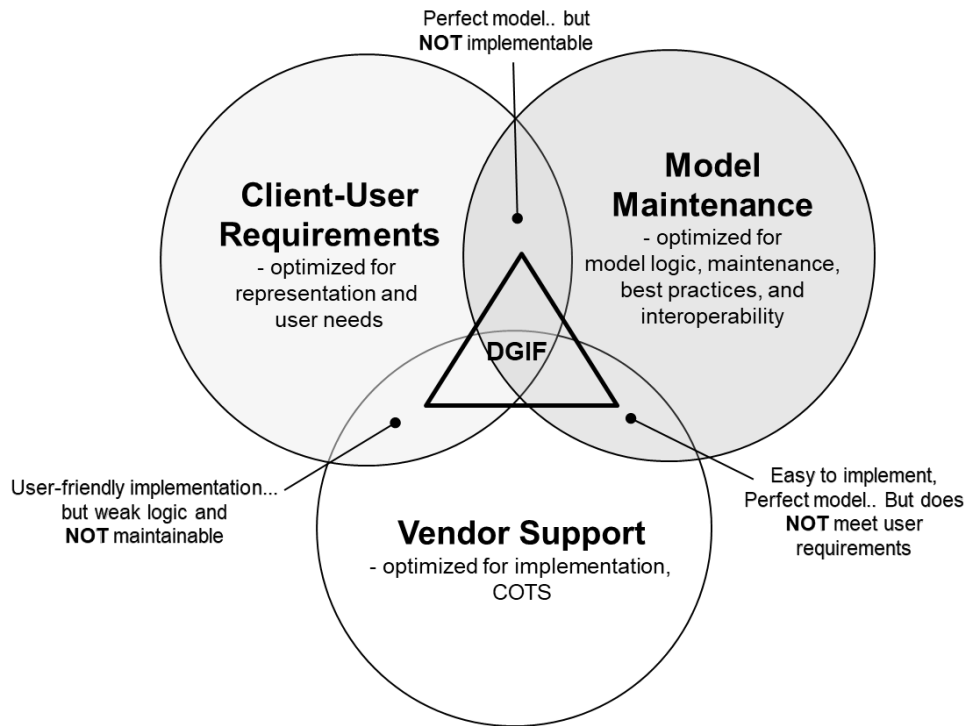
Perfect model.. but **NOT** implementable

**Client-User Requirements**
- optimized for representation and user needs

**Model Maintenance**
- optimized for model logic, maintenance, best practices, and interoperability

DGIF

User-friendly implementation... but weak logic and **NOT** maintainable

**Vendor Support**
- optimized for implementation, COTS

Easy to implement, Perfect model.. But does **NOT** meet user requirements